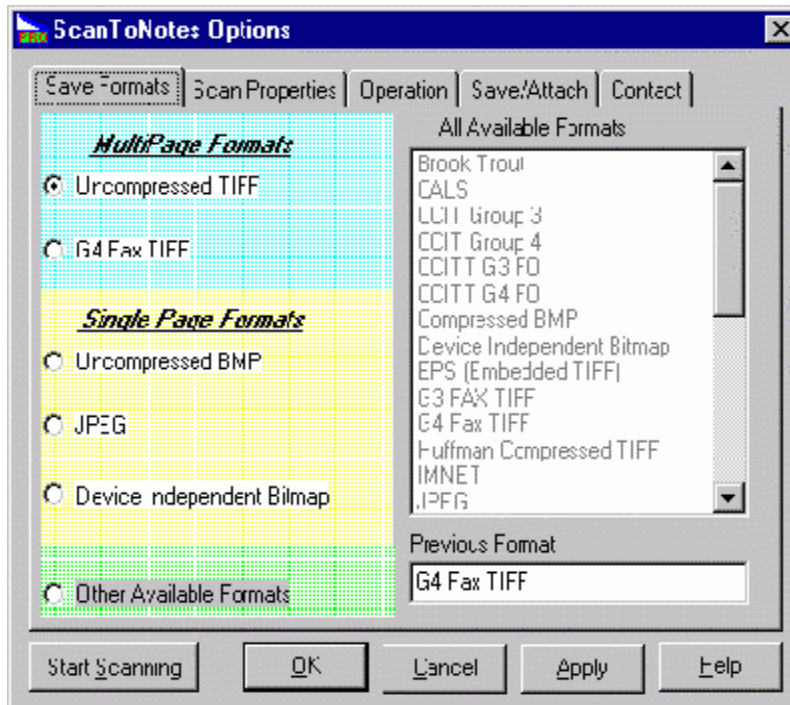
ScanToNotes Options

Save Formats | Scan Properties | Operation | Save/Attach | Contact

MultiPage Formats

Uncompressed TIFF

G4 Fax TIFF

Single Page Formats

Uncompressed BMP

JPEG

Device Independent Bitmap

Other Available Formats

All Available Formats

Brook Trout
CALS
CCIT Group 3
CCIT Group 4
CCITT G3 FO
CCITT G4 FO
Compressed BMP
Device Independent Bitmap
EPS (Embedded TIFF)
G3 FAX TIFF
G4 Fax TIFF
Huffman Compressed TIFF
IMNET
JPEG

Previous Format

G4 Fax TIFF

Start Scanning | OK | Cancel | Apply | Help